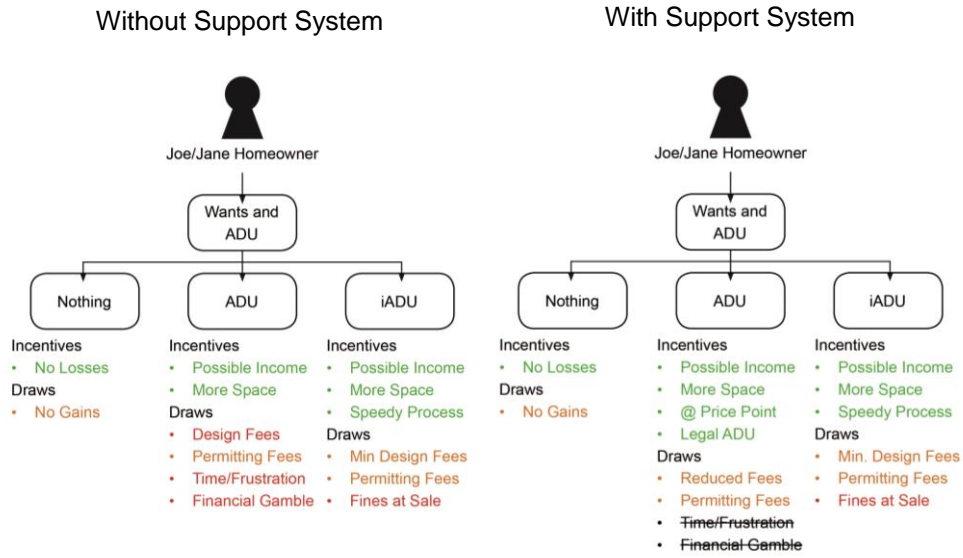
Without Support System

Joe/Jane Homeowner

Wants and ADU

Nothing

Incentives
• No Losses
Draws
• No Gains

ADU

Incentives
• Possible Income
• More Space
Draws
• Design Fees
• Permitting Fees
• Time/Frustration
• Financial Gamble

iADU

Incentives
• Possible Income
• More Space
• Speedy Process
Draws
• Min Design Fees
• Permitting Fees
• Fines at Sale

With Support System

Joe/Jane Homeowner

Wants and ADU

Nothing

Incentives
• No Losses
Draws
• No Gains

ADU

Incentives
• Possible Income
• More Space
• @ Price Point
• Legal ADU
Draws
• Reduced Fees
• Permitting Fees
• ~~Time/Frustration~~
• ~~Financial Gamble~~

iADU

Incentives
• Possible Income
• More Space
• Speedy Process
Draws
• Min. Design Fees
• Permitting Fees
• Fines at Sale